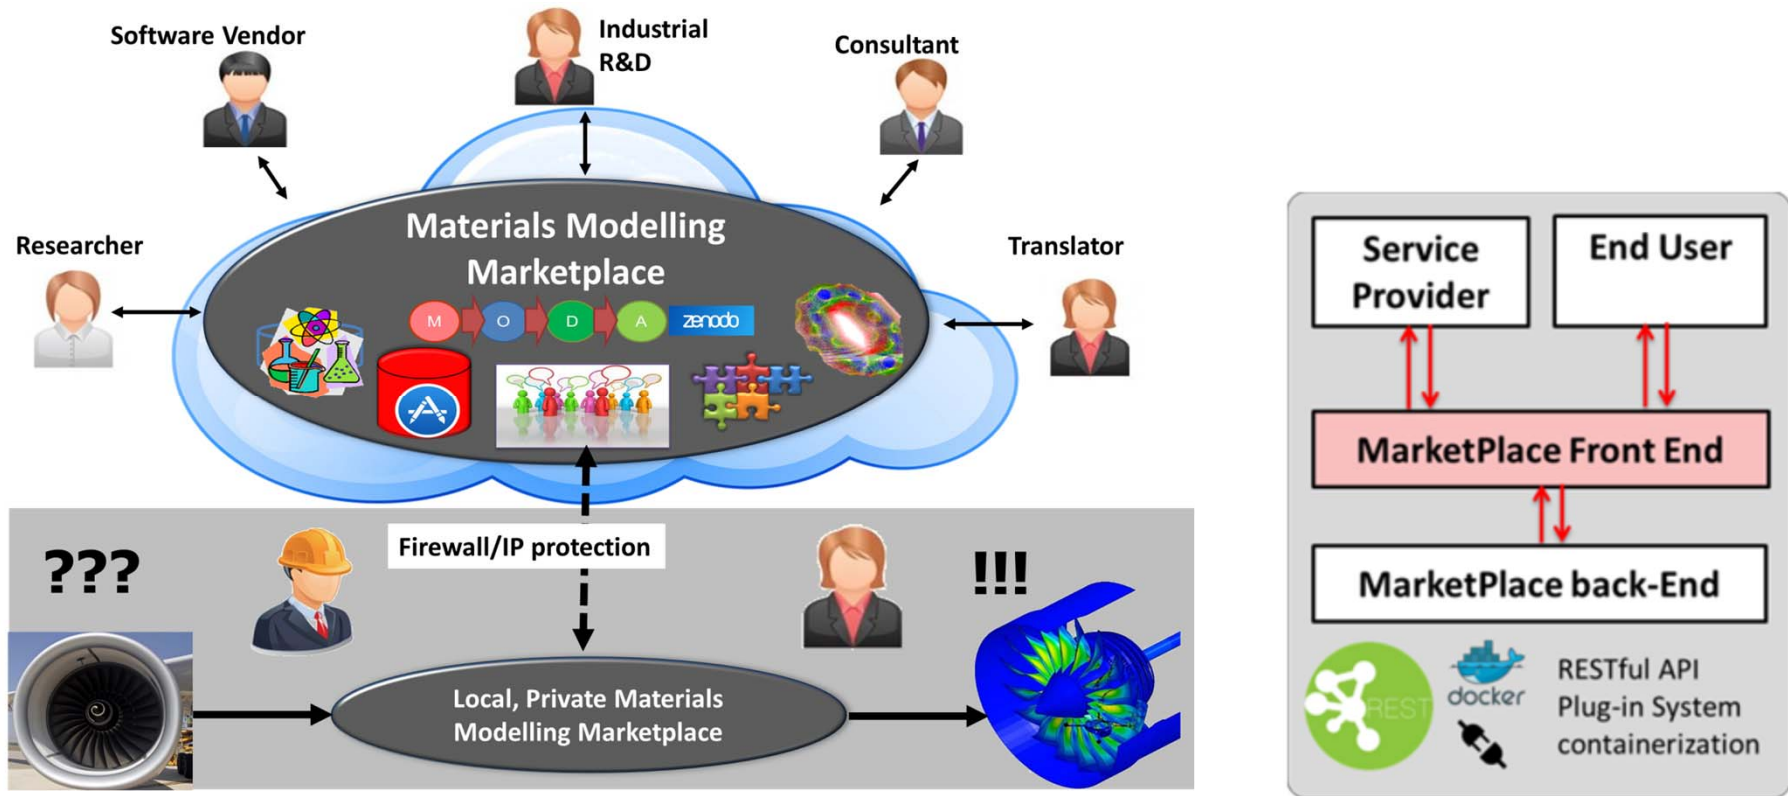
Software Vendor

Industrial R&D

Consultant

Researcher

Translator

Materials Modelling Marketplace

M O D A zenodo

???

Firewall/IP protection

!!!

Local, Private Materials Modelling Marketplace

Service Provider

End User

MarketPlace Front End

MarketPlace back-End

REST

docker

RESTful API
Plug-in System
containerization